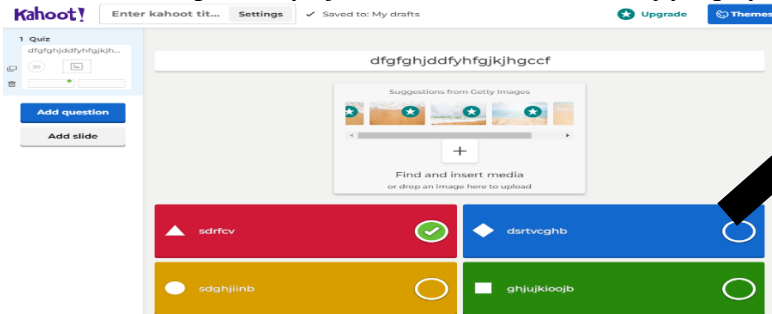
Kahoot! Enter kahoot tit... Settings ✓ Saved to: My drafts Upgrade Themes

1 Quiz
dfgfghjddfyhfgjkjh...
20

Add question
Add slide

dfgfghjddfyhfgjkjhgccf

Suggestions from Getty Images

Find and insert media
or drop an image here to upload

sdrfcv
dsrtvcghb
sdghjiinb
ghjujkioojb